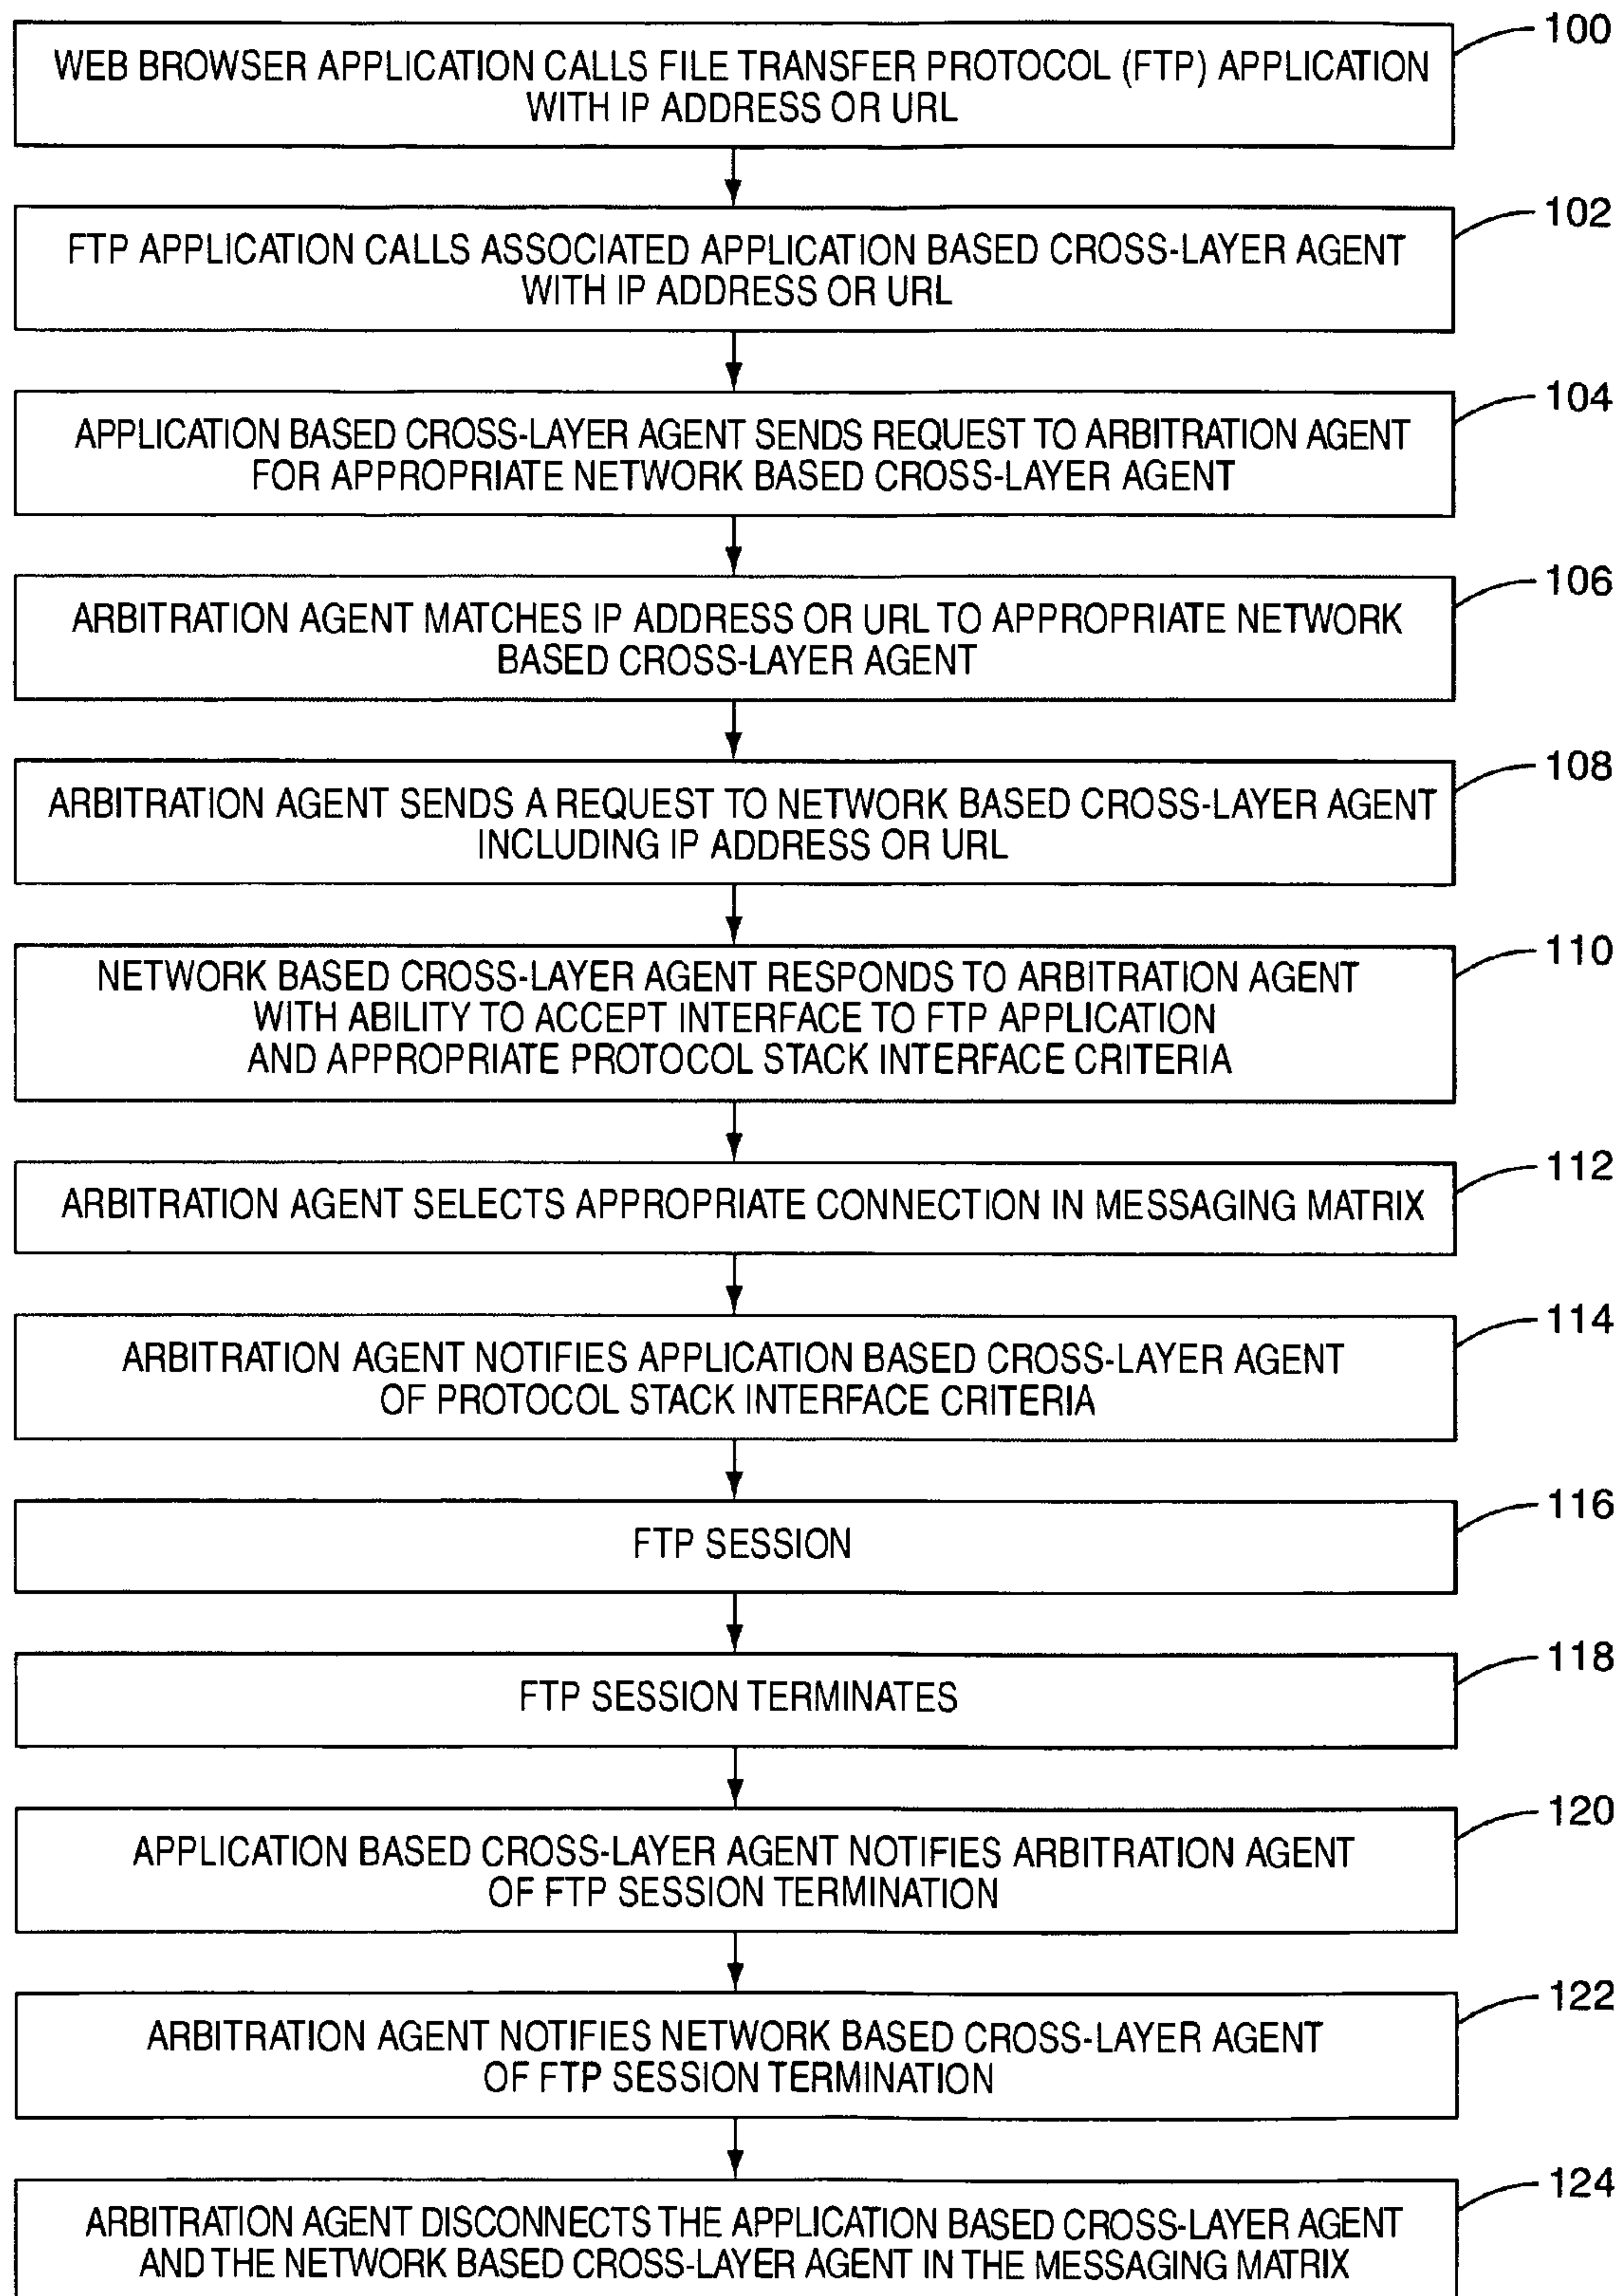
100
WEB BROWSER APPLICATION CALLS FILE TRANSFER PROTOCOL (FTP) APPLICATION WITH IP ADDRESS OR URL

102
FTP APPLICATION CALLS ASSOCIATED APPLICATION BASED CROSS-LAYER AGENT WITH IP ADDRESS OR URL

104
APPLICATION BASED CROSS-LAYER AGENT SENDS REQUEST TO ARBITRATION AGENT FOR APPROPRIATE NETWORK BASED CROSS-LAYER AGENT

106
ARBITRATION AGENT MATCHES IP ADDRESS OR URL TO APPROPRIATE NETWORK BASED CROSS-LAYER AGENT

108
ARBITRATION AGENT SENDS A REQUEST TO NETWORK BASED CROSS-LAYER AGENT INCLUDING IP ADDRESS OR URL

110
NETWORK BASED CROSS-LAYER AGENT RESPONDS TO ARBITRATION AGENT WITH ABILITY TO ACCEPT INTERFACE TO FTP APPLICATION AND APPROPRIATE PROTOCOL STACK INTERFACE CRITERIA

112
ARBITRATION AGENT SELECTS APPROPRIATE CONNECTION IN MESSAGING MATRIX

114
ARBITRATION AGENT NOTIFIES APPLICATION BASED CROSS-LAYER AGENT OF PROTOCOL STACK INTERFACE CRITERIA

116
FTP SESSION

118
FTP SESSION TERMINATES

120
APPLICATION BASED CROSS-LAYER AGENT NOTIFIES ARBITRATION AGENT OF FTP SESSION TERMINATION

122
ARBITRATION AGENT NOTIFIES NETWORK BASED CROSS-LAYER AGENT OF FTP SESSION TERMINATION

124
ARBITRATION AGENT DISCONNECTS THE APPLICATION BASED CROSS-LAYER AGENT AND THE NETWORK BASED CROSS-LAYER AGENT IN THE MESSAGING MATRIX